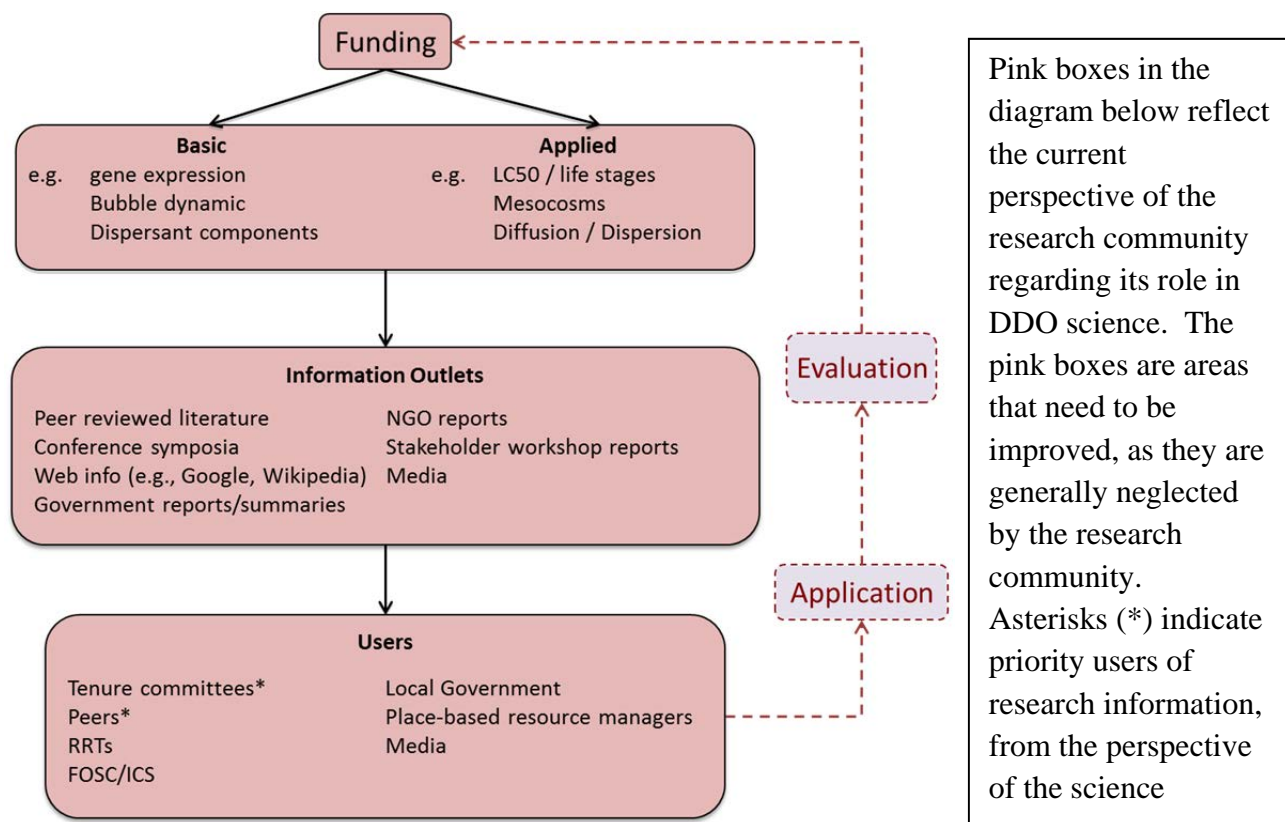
Funding

Basic
e.g. gene expression
Bubble dynamic
Dispersant components

Applied
e.g. LC50 / life stages
Mesocosms
Diffusion / Dispersion

Information Outlets
Peer reviewed literature
Conference symposia
Web info (e.g., Google, Wikipedia)
Government reports/summaries
NGO reports
Stakeholder workshop reports
Media

Users
Tenure committees*
Peers*
RRTs
FOSC/ICS
Local Government
Place-based resource managers
Media

Evaluation

Application

Pink boxes in the diagram below reflect the current perspective of the research community regarding its role in DDO science. The pink boxes are areas that need to be improved, as they are generally neglected by the research community. Asterisks (*) indicate priority users of research information, from the perspective of the science